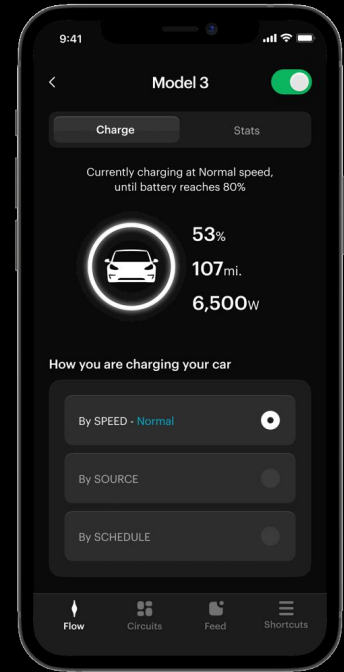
9:41

<

Model 3

Charge

Stats

Currently charging at Normal speed, until battery reaches 80%

53%

107mi.

6,500W

How you are charging your car

By SPEED - Normal

By SOURCE

By SCHEDULE

Flow

Circuits

Feed

Shortcuts